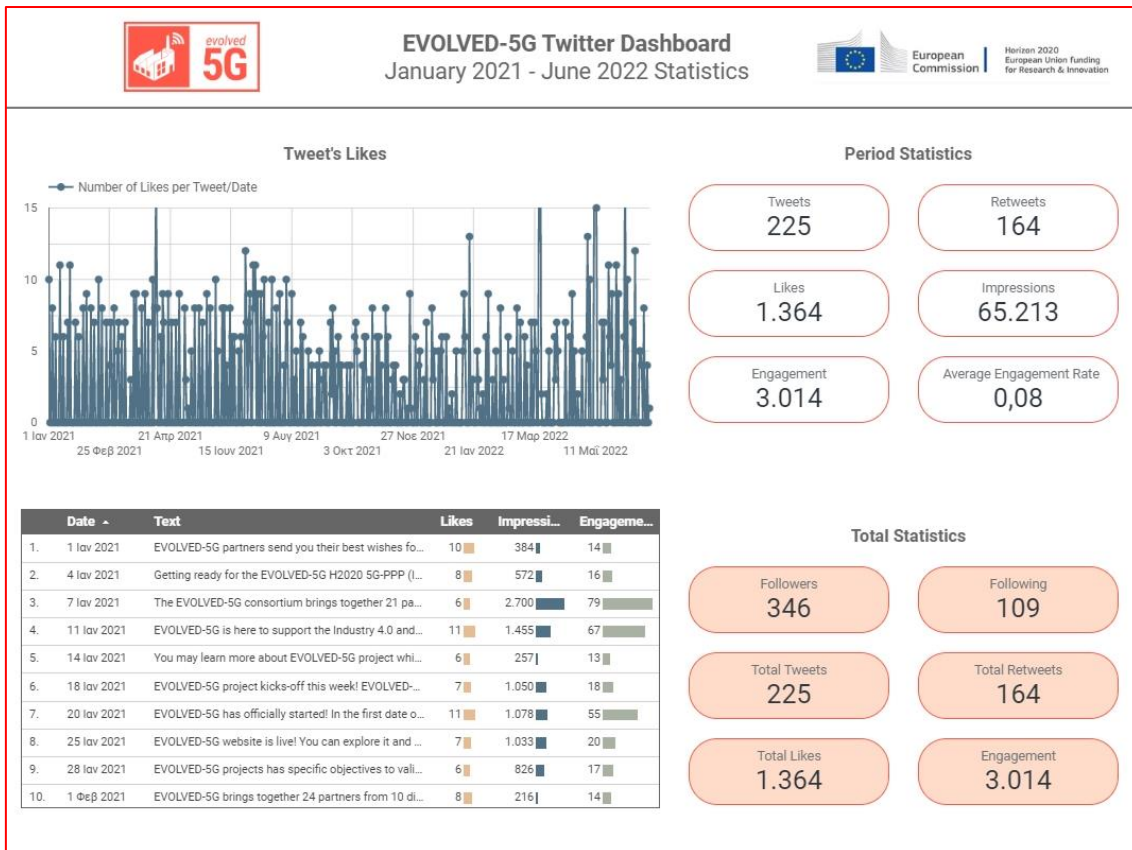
evolved 5G

EVOLVED-5G Twitter Dashboard
January 2021 - June 2022 Statistics

European Commission | Horizon 2020 European Union funding for Research & Innovation

Tweet's Likes

Number of Likes per Tweet/Date

15
10
5
0

1 Ιαν 2021
25 Φεβ 2021
21 Απρ 2021
15 Ιουν 2021
9 Αυγ 2021
3 Οκτ 2021
27 Νοε 2021
21 Ιαν 2022
17 Μαρ 2022
11 Μαΐ 2022

Period Statistics

Tweets
225

Retweets
164

Likes
1.364

Impressions
65.213

Engagement
3.014

Average Engagement Rate
0,08

| | Date ▲ | Text | Likes | Impressi... | Engageme... |
|---|---|---|---|---|---|
| 1. | 1 Ιαν 2021 | EVOLVED-5G partners send you their best wishes fo... | 10 | 384 | 14 |
| 2. | 4 Ιαν 2021 | Getting ready for the EVOLVED-5G H2020 5G-PPP (I... | 8 | 572 | 16 |
| 3. | 7 Ιαν 2021 | The EVOLVED-5G consortium brings together 21 pa... | 6 | 2.700 | 79 |
| 4. | 11 Ιαν 2021 | EVOLVED-5G is here to support the Industry 4.0 and... | 11 | 1.455 | 67 |
| 5. | 14 Ιαν 2021 | You may learn more about EVOLVED-5G project whi... | 6 | 257 | 13 |
| 6. | 18 Ιαν 2021 | EVOLVED-5G project kicks-off this week! EVOLVED-... | 7 | 1.050 | 18 |
| 7. | 20 Ιαν 2021 | EVOLVED-5G has officially started! In the first date o... | 11 | 1.078 | 55 |
| 8. | 25 Ιαν 2021 | EVOLVED-5G website is live! You can explore it and ... | 7 | 1.033 | 20 |
| 9. | 28 Ιαν 2021 | EVOLVED-5G projects has specific objectives to vali... | 6 | 826 | 17 |
| 10. | 1 Φεβ 2021 | EVOLVED-5G brings together 24 partners from 10 di... | 8 | 216 | 14 |

Total Statistics

Followers
346

Following
109

Total Tweets
225

Total Retweets
164

Total Likes
1.364

Engagement
3.014